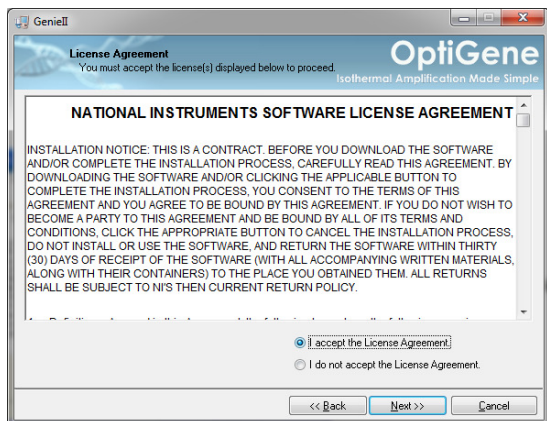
GenieII

License Agreement
You must accept the license(s) displayed below to proceed.

OptiGene
Isothermal Amplification Made Simple

NATIONAL INSTRUMENTS SOFTWARE LICENSE AGREEMENT

INSTALLATION NOTICE: THIS IS A CONTRACT. BEFORE YOU DOWNLOAD THE SOFTWARE AND/OR COMPLETE THE INSTALLATION PROCESS, CAREFULLY READ THIS AGREEMENT. BY DOWNLOADING THE SOFTWARE AND/OR CLICKING THE APPLICABLE BUTTON TO COMPLETE THE INSTALLATION PROCESS, YOU CONSENT TO THE TERMS OF THIS AGREEMENT AND YOU AGREE TO BE BOUND BY THIS AGREEMENT. IF YOU DO NOT WISH TO BECOME A PARTY TO THIS AGREEMENT AND BE BOUND BY ALL OF ITS TERMS AND CONDITIONS, CLICK THE APPROPRIATE BUTTON TO CANCEL THE INSTALLATION PROCESS, DO NOT INSTALL OR USE THE SOFTWARE, AND RETURN THE SOFTWARE WITHIN THIRTY (30) DAYS OF RECEIPT OF THE SOFTWARE (WITH ALL ACCOMPANYING WRITTEN MATERIALS, ALONG WITH THEIR CONTAINERS) TO THE PLACE YOU OBTAINED THEM. ALL RETURNS SHALL BE SUBJECT TO NI'S THEN CURRENT RETURN POLICY.

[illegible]

I accept the License Agreement.
I do not accept the License Agreement.

<< Back
Next >>
Cancel